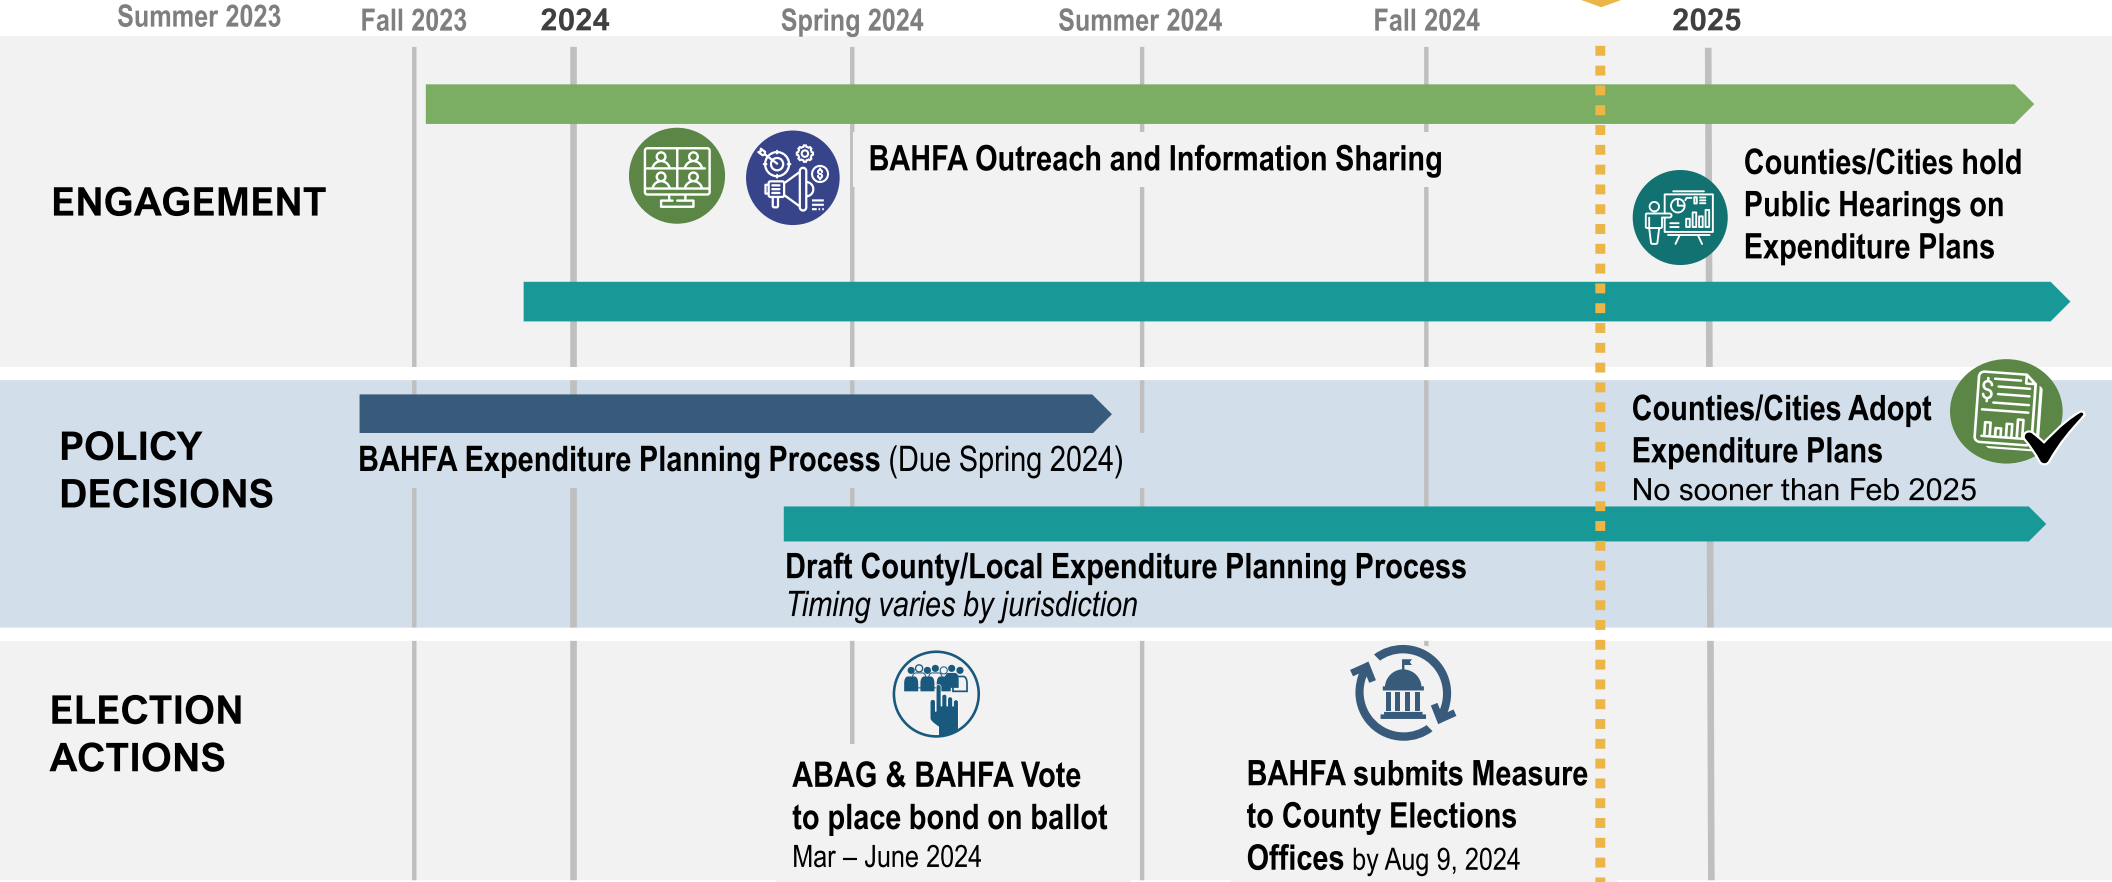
Summer 2023 Fall 2023 2024 Spring 2024 Summer 2024 Fall 2024 2025

ENGAGEMENT

BAHFA Outreach and Information Sharing

Counties/Cities hold Public Hearings on Expenditure Plans

POLICY DECISIONS

BAHFA Expenditure Planning Process (Due Spring 2024)

Counties/Cities Adopt Expenditure Plans
No sooner than Feb 2025

Draft County/Local Expenditure Planning Process
Timing varies by jurisdiction

ELECTION ACTIONS

ABAG & BAHFA Vote to place bond on ballot
Mar – June 2024

BAHFA submits Measure to County Elections Offices by Aug 9, 2024